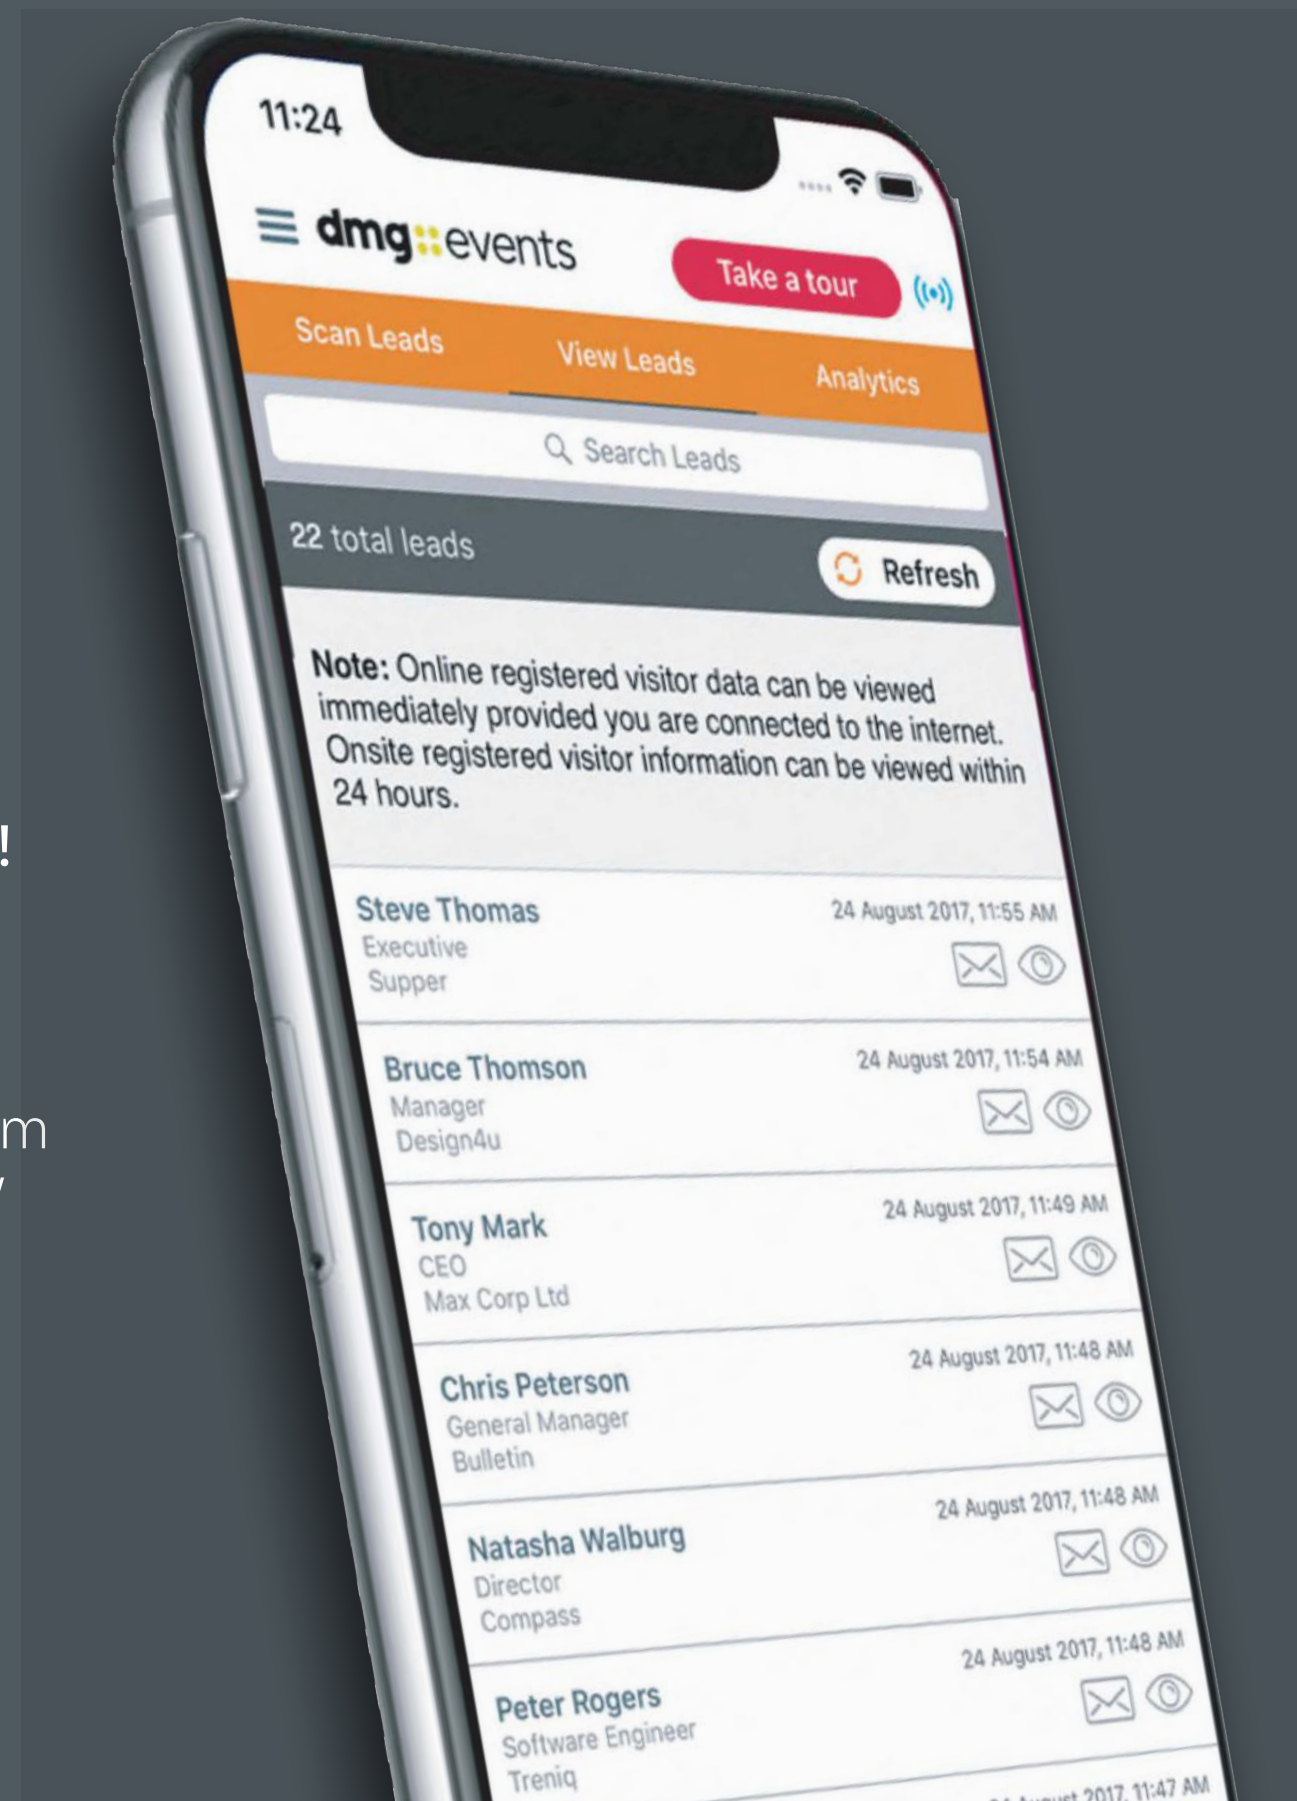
11:24

dmg::events

Take a tour

Scan Leads

View Leads

Analytics

Search Leads

22 total leads

Refresh

Note: Online registered visitor data can be viewed immediately provided you are connected to the internet. Onsite registered visitor information can be viewed within 24 hours.

Steve Thomas
Executive
Supper
24 August 2017, 11:55 AM

Bruce Thomson
Manager
Design4u
24 August 2017, 11:54 AM

Tony Mark
CEO
Max Corp Ltd
24 August 2017, 11:49 AM

Chris Peterson
General Manager
Bulletin
24 August 2017, 11:48 AM

Natasha Walburg
Director
Compass
24 August 2017, 11:48 AM

Peter Rogers
Software Engineer
Treniq
24 August 2017, 11:48 AM

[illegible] 2017, 11:47 AM

!

m